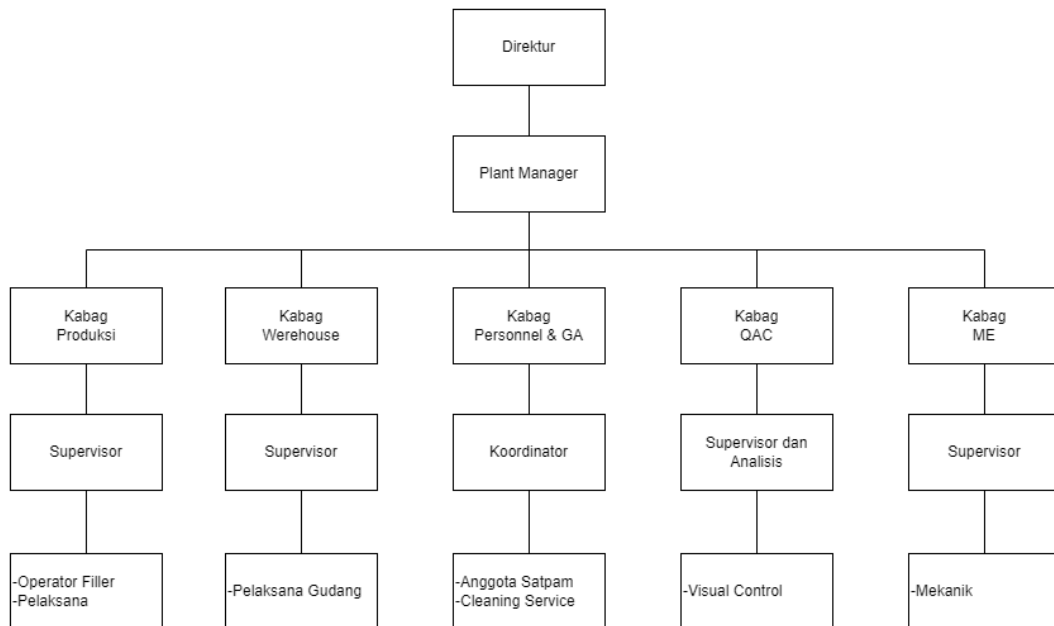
Direktur

Plant Manager

Kabag Produksi

Supervisor

-Operator Filler
-Pelaksana

Kabag Werehouse

Supervisor

-Pelaksana Gudang

Kabag Personnel & GA

Koordinator

-Anggota Satpam
-Cleaning Service

Kabag QAC

Supervisor dan Analisis

-Visual Control

Kabag ME

Supervisor

-Mekanik